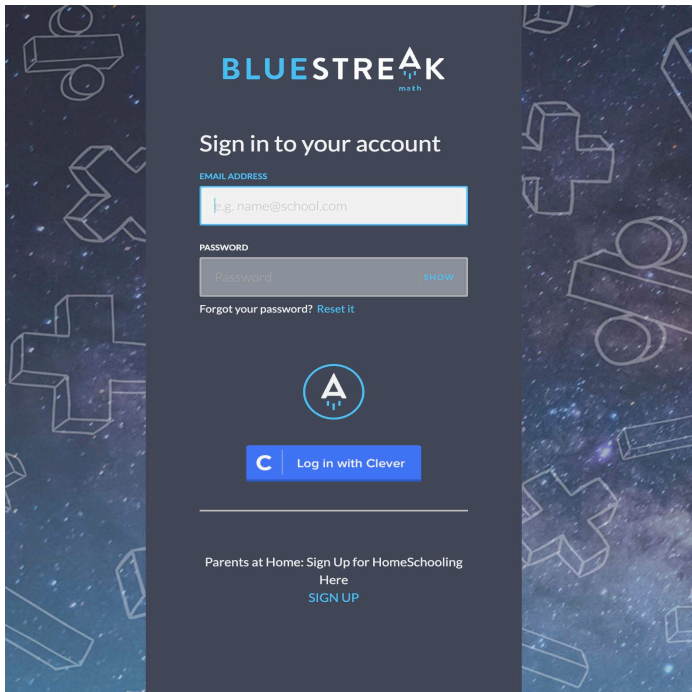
BLUESTREAK
math

Sign in to your account

EMAIL ADDRESS

e.g. name@school.com

PASSWORD

Password

SHOW

Forgot your password? Reset it

A

C Log in with Clever

Parents at Home: Sign Up for HomeSchooling Here

SIGN UP